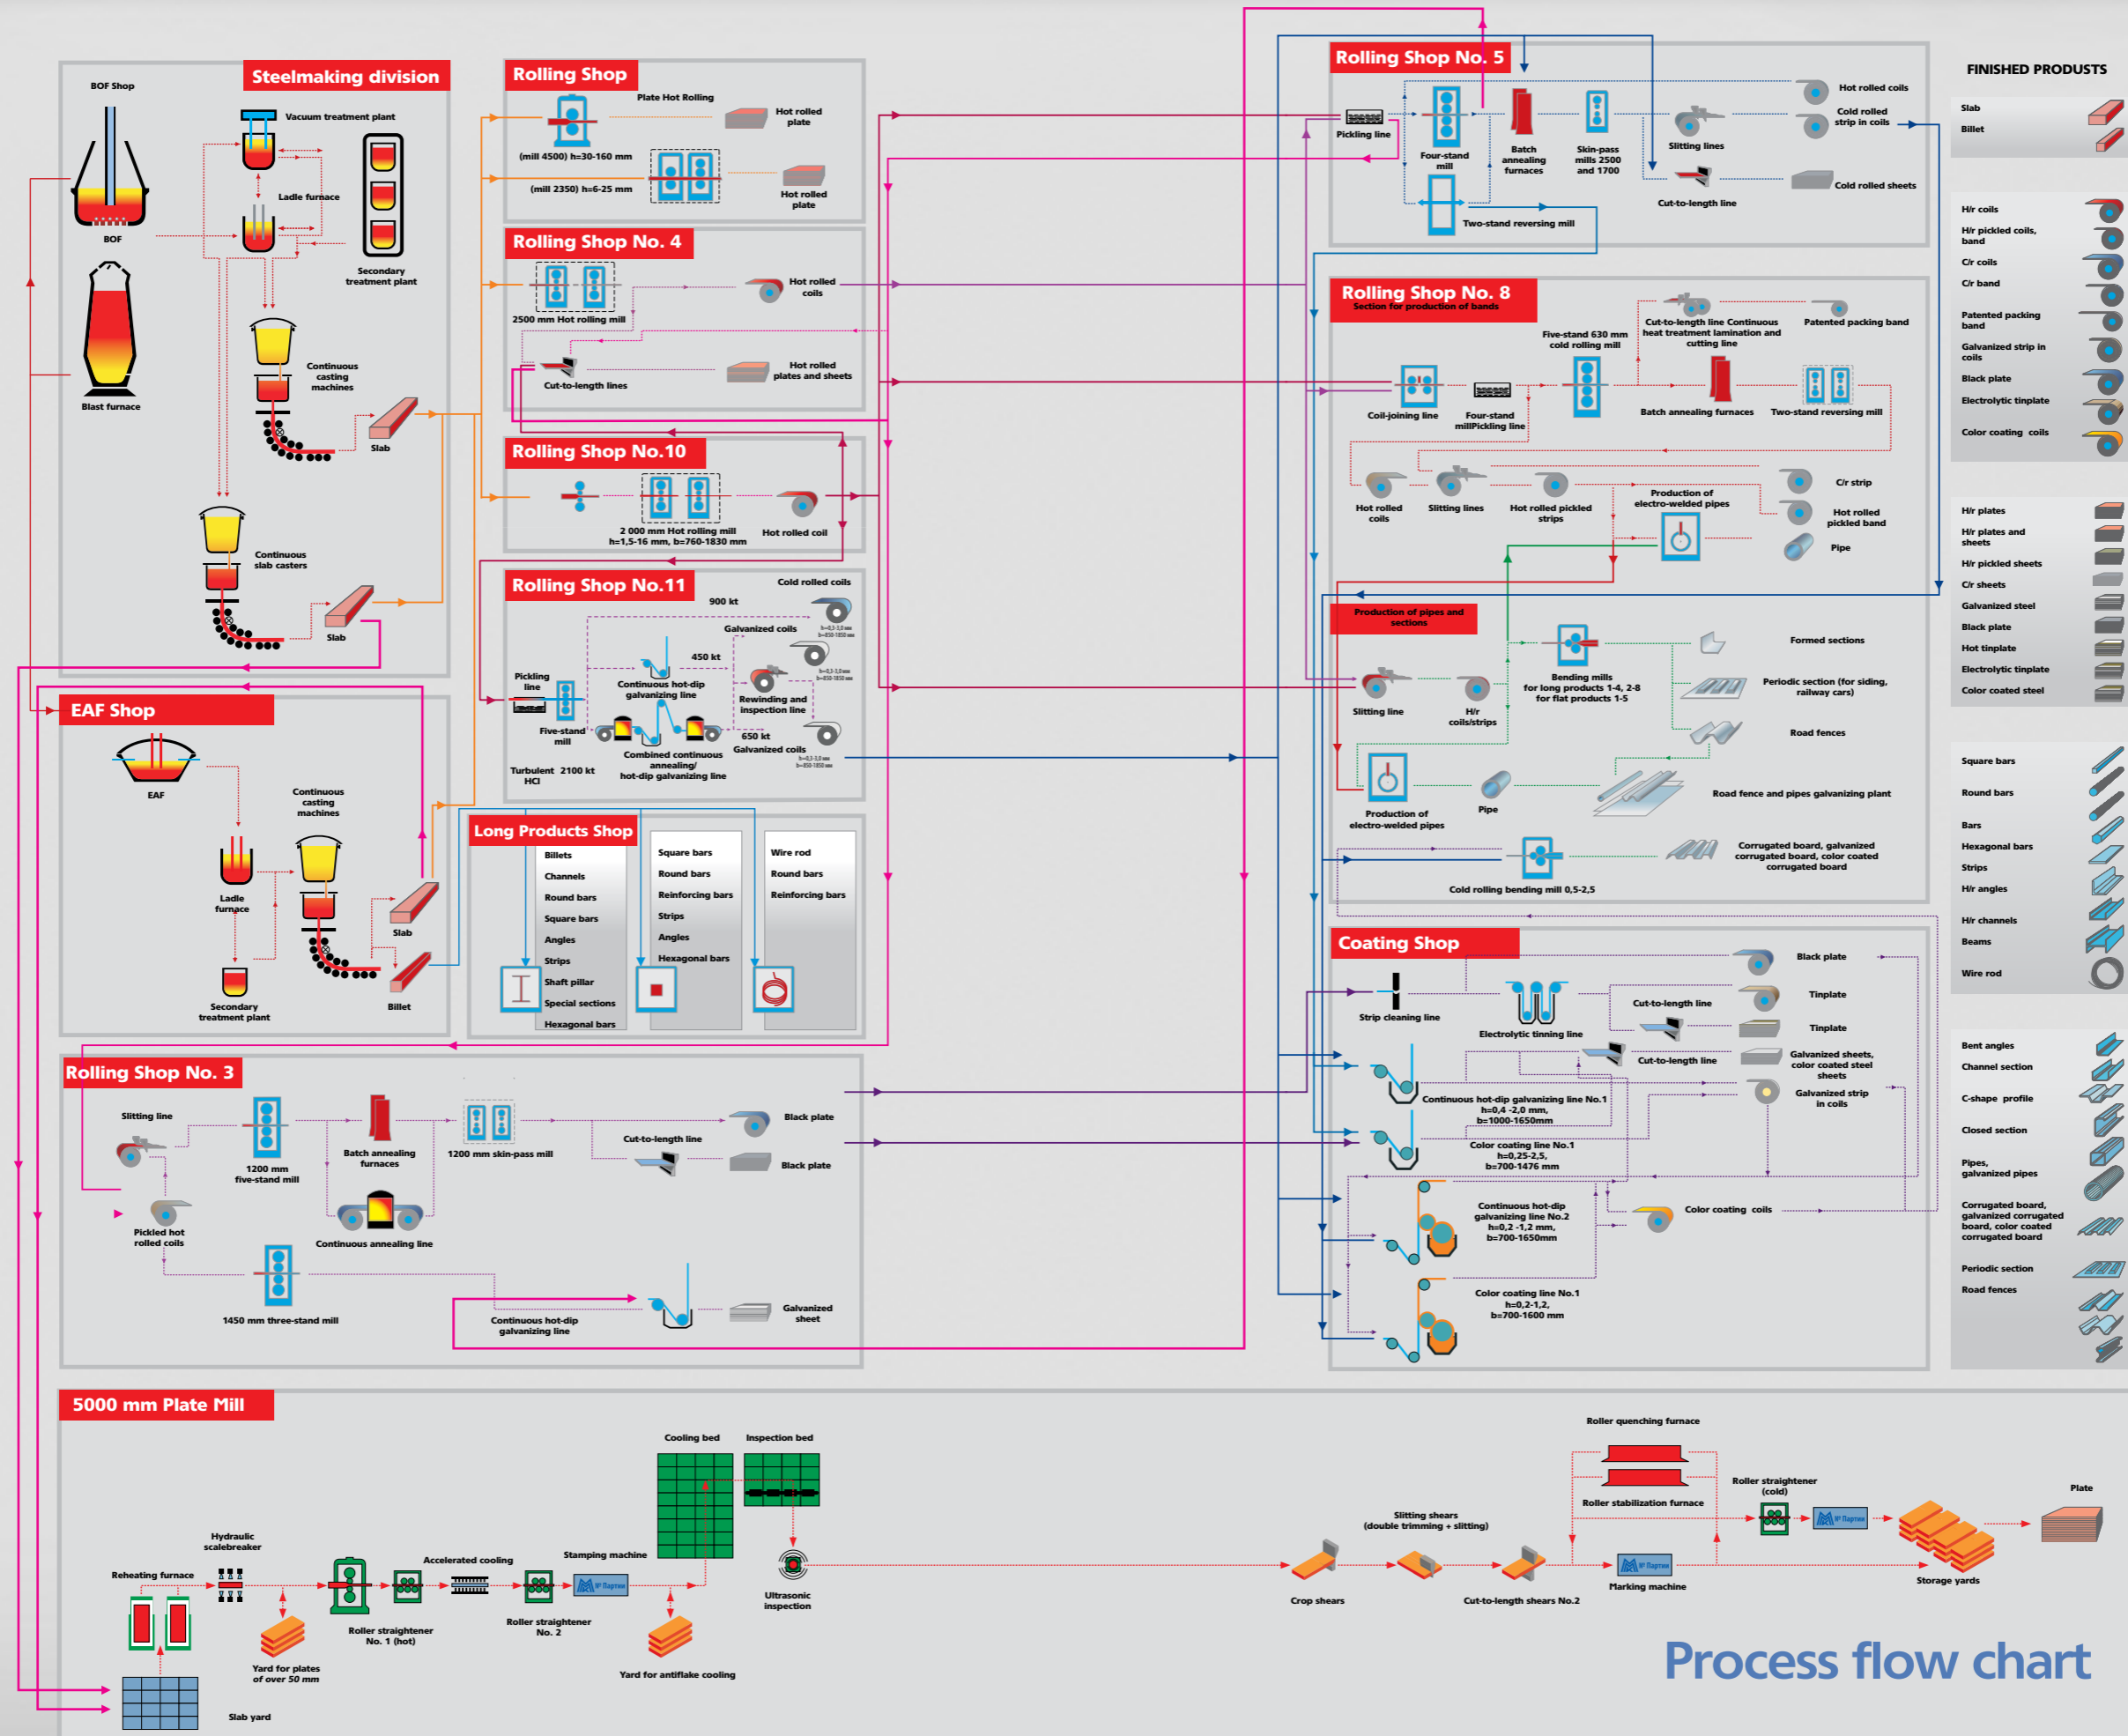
Steelmaking division

BOF Shop

BOF

Blast furnace

Vacuum treatment plant

Ladle furnace

Secondary treatment plant

Continuous casting machines

Slab

Continuous slab casters

Slab

EAF Shop

EAF

Continuous casting machines

Ladle furnace

Slab

Secondary treatment plant

Billet

Rolling Shop

Plate Hot Rolling

(mill 4500) h=30-160 mm

Hot rolled plate

(mill 2350) h=6-25 mm

Hot rolled plate

Rolling Shop No. 4

Hot rolled coils

2500 mm Hot rolling mill

Cut-to-length lines

Hot rolled plates and sheets

Rolling Shop No.10

2 000 mm Hot rolling mill h=1,5-16 mm, b=760-1830 mm

Hot rolled coil

Rolling Shop No.11

Cold rolled coils

900 kt

Galvanized coils

450 kt

Pickling line

Continuous hot-dip galvanizing line

Rewinding and inspection line

Five-stand mill

Combined continuous annealing/ hot-dip galvanizing line

650 kt Galvanized coils

Turbulent 2100 kt HCl

Long Products Shop

Billets
Channels
Round bars
Square bars
Angles
Strips
Shaft pillar
Special sections
Hexagonal bars

Square bars
Round bars
Reinforcing bars
Strips
Angles
Hexagonal bars

Wire rod
Round bars
Reinforcing bars

Rolling Shop No. 3

Slitting line

1200 mm five-stand mill

Batch annealing furnaces

1200 mm skin-pass mill

Cut-to-length line

Black plate

Black plate

Pickled hot rolled coils

Continuous annealing line

1450 mm three-stand mill

Continuous hot-dip galvanizing line

Galvanized sheet

Rolling Shop No. 5

Pickling line

Four-stand mill

Batch annealing furnaces

Skin-pass mills 2500 and 1700

Slitting lines

Hot rolled coils

Cold rolled strip in coils

Cut-to-length line

Cold rolled sheets

Two-stand reversing mill

Rolling Shop No. 8

Section for production of bands

Five-stand 630 mm cold rolling mill

Cut-to-length line Continuous heat treatment lamination and cutting line

Patented packing band

Coil-joining line

Four-stand millPickling line

Batch annealing furnaces

Two-stand reversing mill

Hot rolled coils

Slitting lines

Hot rolled pickled strips

Production of electro-welded pipes

C/r strip

Hot rolled pickled band

Pipe

Production of pipes and sections

Bending mills for long products 1-4, 2-8 for flat products 1-5

Formed sections

Slitting line

H/r coils/strips

Periodic section (for siding, railway cars)

Road fences

Production of electro-welded pipes

Pipe

Road fence and pipes galvanizing plant

Corrugated board, galvanized corrugated board, color coated corrugated board

Cold rolling bending mill 0,5-2,5

Coating Shop

Black plate

Strip cleaning line

Electrolytic tinning line

Cut-to-length line

Tinplate

Tinplate

Cut-to-length line

Galvanized sheets, color coated steel sheets

Continuous hot-dip galvanizing line No.1 h=0,4 -2,0 mm, b=1000-1650mm

Galvanized strip in coils

Color coating line No.1 h=0,25-2,5, b=700-1476 mm

Continuous hot-dip galvanizing line No.2 h=0,2 -1,2 mm, b=700-1650mm

Color coating coils

Color coating line No.1 h=0,2-1,2, b=700-1600 mm

FINISHED PRODUSTS

Slab
Billet

H/r coils
H/r pickled coils, band
C/r coils
C/r band
Patented packing band
Galvanized strip in coils
Black plate
Electrolytic tinplate
Color coating coils

H/r plates
H/r plates and sheets
H/r pickled sheets
C/r sheets
Galvanized steel
Black plate
Hot tinplate
Electrolytic tinplate
Color coated steel

Square bars
Round bars
Bars
Hexagonal bars
Strips
H/r angles
H/r channels
Beams
Wire rod

Bent angles
Channel section
C-shape profile
Closed section
Pipes, galvanized pipes
Corrugated board, galvanized corrugated board, color coated corrugated board
Periodic section
Road fences

5000 mm Plate Mill

Cooling bed

Inspection bed

Hydraulic scalebreaker

Accelerated cooling

Stamping machine

Reheating furnace

Roller straightener No. 1 (hot)

Roller straightener No. 2

Yard for plates of over 50 mm

Yard for antiflake cooling

Ultrasonic inspection

Slab yard

Crop shears

Slitting shears (double trimming + slitting)

Cut-to-length shears No.2

Roller quenching furnace

Roller stabilization furnace

Marking machine

Roller straightener (cold)

Storage yards

Plate

Process flow chart